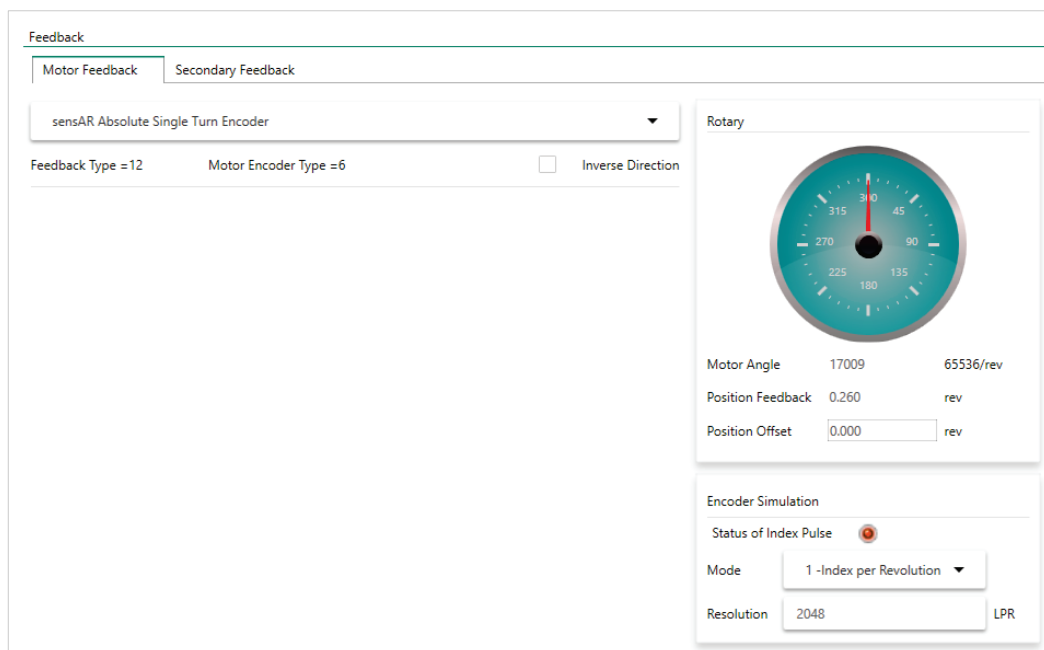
Feedback

Motor Feedback | Secondary Feedback

sensAR Absolute Single Turn Encoder

Feedback Type =12 Motor Encoder Type =6 Inverse Direction

Rotary

360
45
90
135
180
225
270
315

Motor Angle 17009 65536/rev

Position Feedback 0.260 rev

Position Offset 0.000 rev

Encoder Simulation

Status of Index Pulse

Mode 1 -Index per Revolution

Resolution 2048 LPR